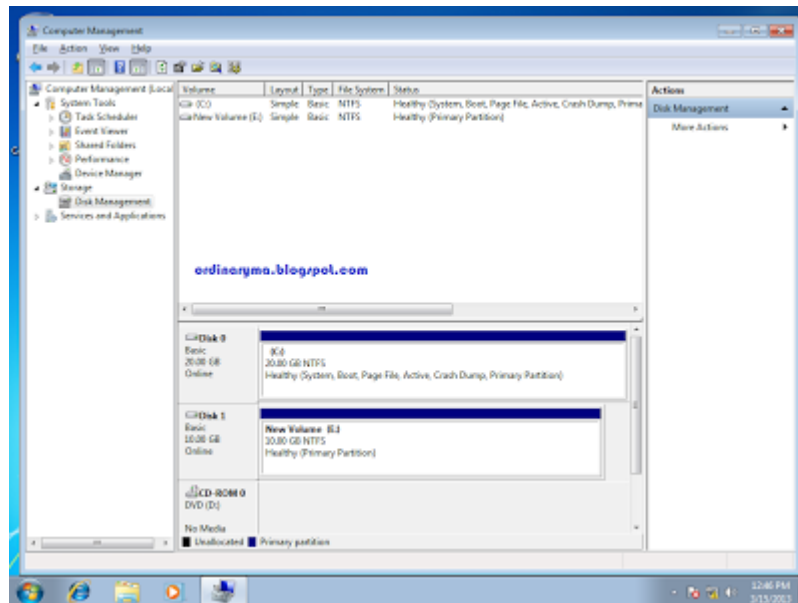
Computer Management

File Action View Help

Computer Management (Local
System Tools
Task Scheduler
Event Viewer
Shared Folders
Performance
Device Manager
Storage
Disk Management
Services and Applications

| Volume | Layout | Type | File System | Status |
|---|---|---|---|---|
| (C:) | Simple | Basic | NTFS | Healthy (System, Boot, Page File, Active, Crash Dump, Prima |
| New Volume (E:) | Simple | Basic | NTFS | Healthy (Primary Partition) |

ordinaryma.blogspot.com

Disk 0
Basic
20.00 GB
Online

(C:)
20.00 GB NTFS
Healthy (System, Boot, Page File, Active, Crash Dump, Primary Partition)

Disk 1
Basic
10.00 GB
Online

New Volume (E:)
10.00 GB NTFS
Healthy (Primary Partition)

CD-ROM 0
DVD (D:)

No Media

Unallocated Primary partition

Actions
Disk Management
More Actions

12:46 PM
3/15/2013